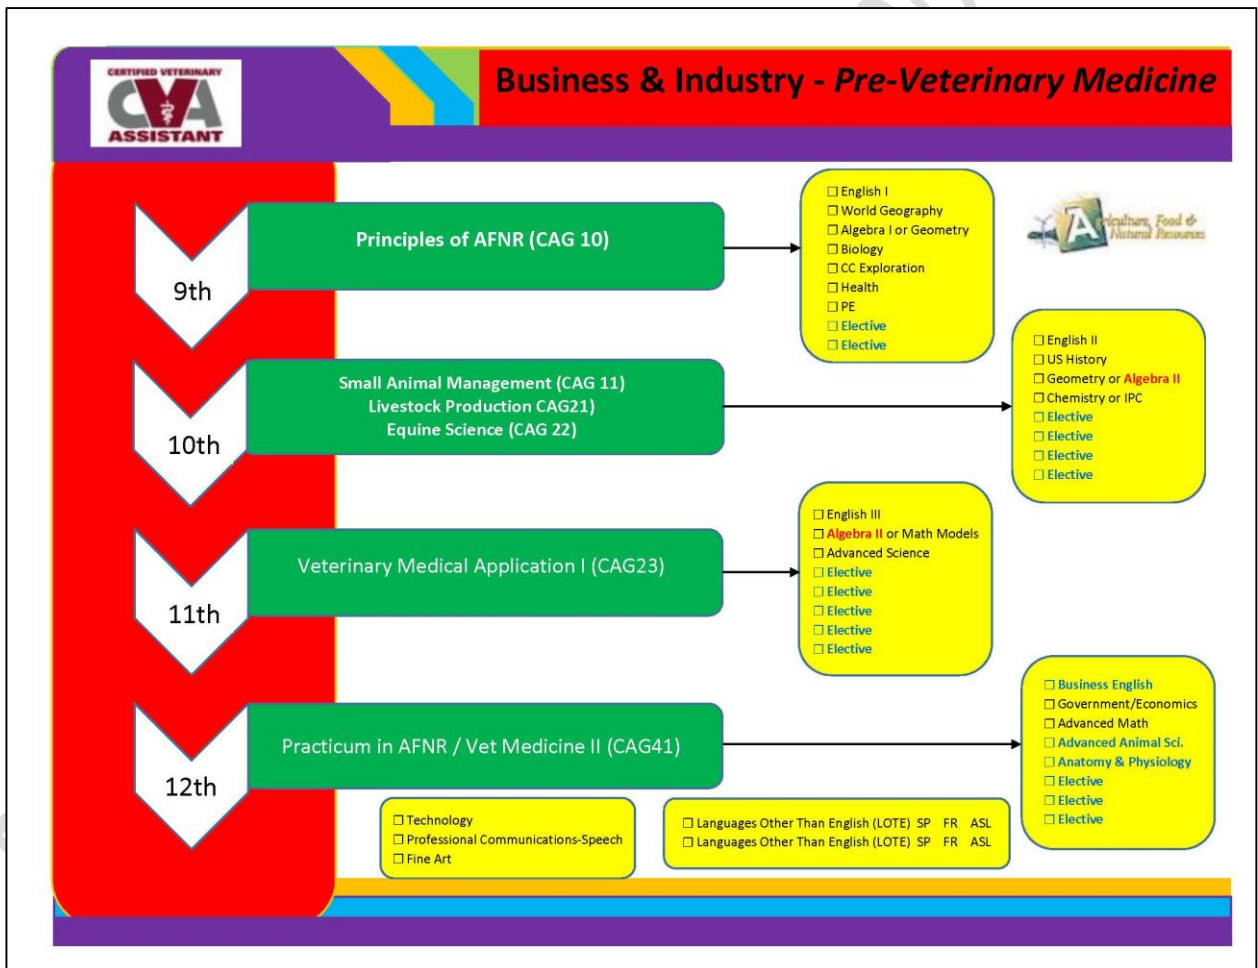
CERTIFIED VETERINARY
CVA
ASSISTANT

Business & Industry - *Pre-Veterinary Medicine*

Agriculture, Food & Natural Resources

9th

Principles of AFNR (CAG 10)

☐ English I
☐ World Geography
☐ Algebra I or Geometry
☐ Biology
☐ CC Exploration
☐ Health
☐ PE
☐ Elective
☐ Elective

10th

Small Animal Management (CAG 11)
Livestock Production CAG21)
Equine Science (CAG 22)

☐ English II
☐ US History
☐ Geometry or Algebra II
☐ Chemistry or IPC
☐ Elective
☐ Elective
☐ Elective
☐ Elective

11th

Veterinary Medical Application I (CAG23)

☐ English III
☐ Algebra II or Math Models
☐ Advanced Science
☐ Elective
☐ Elective
☐ Elective
☐ Elective
☐ Elective

12th

Practicum in AFNR / Vet Medicine II (CAG41)

☐ Business English
☐ Government/Economics
☐ Advanced Math
☐ Advanced Animal Sci.
☐ Anatomy & Physiology
☐ Elective
☐ Elective
☐ Elective

☐ Technology
☐ Professional Communications-Speech
☐ Fine Art

☐ Languages Other Than English (LOTE) SP FR ASL
☐ Languages Other Than English (LOTE) SP FR ASL